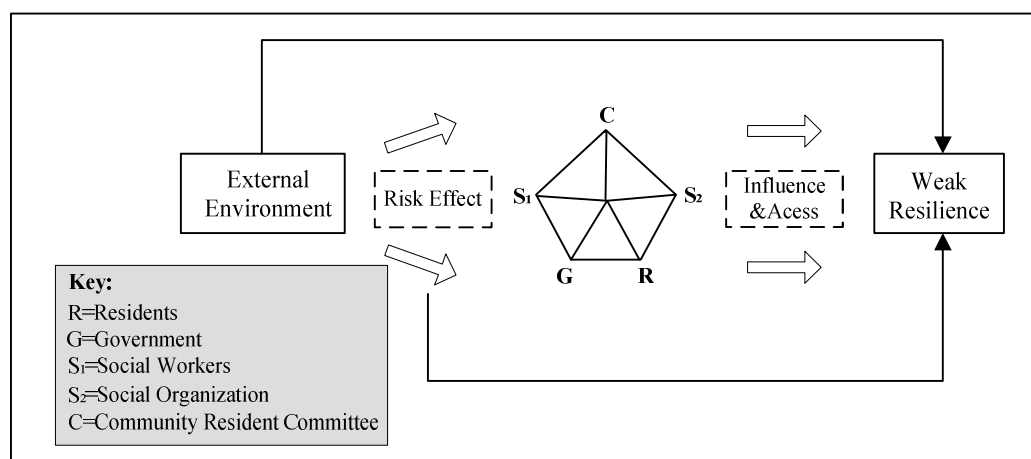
External Environment

Risk Effect

C

$S_1$

$S_2$

G

R

Influence &Acess

Weak Resilience

Key:
R=Residents
G=Government
$S_1$=Social Workers
$S_2$=Social Organization
C=Community Resident Committee